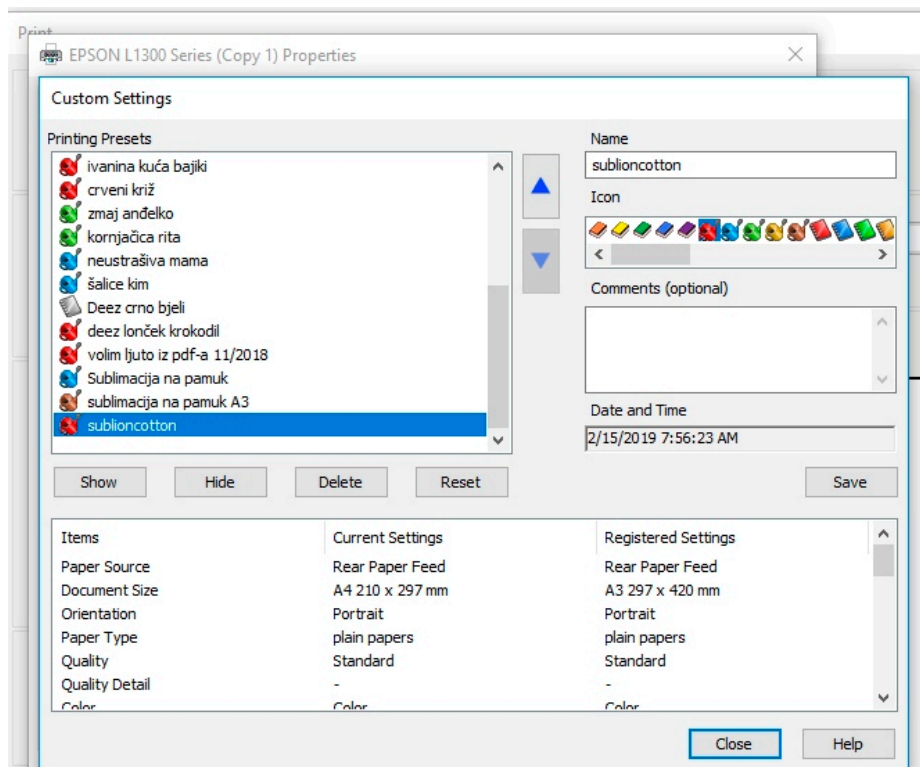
Print

EPSON L1300 Series (Copy 1) Properties

Custom Settings

Printing Presets

ivanina kuća bajiki
crveni križ
zmaj anđelko
kornjačica rita
neustrašiva mama
šalice kim
Deez crno bjeli
deez lonček krokodil
volim ljuto iz pdf-a 11/2018
Sublimacija na pamuk
sublimacija na pamuk A3
sublioncotton

Name
sublioncotton

Icon

Comments (optional)

Date and Time
2/15/2019 7:56:23 AM

Show
Hide
Delete
Reset
Save

| Items | Current Settings | Registered Settings |
|---|---|---|
| Paper Source | Rear Paper Feed | Rear Paper Feed |
| Document Size | A4 210 x 297 mm | A3 297 x 420 mm |
| Orientation | Portrait | Portrait |
| Paper Type | plain papers | plain papers |
| Quality | Standard | Standard |
| Quality Detail | - | - |
| Color | Color | Color |

Close
Help